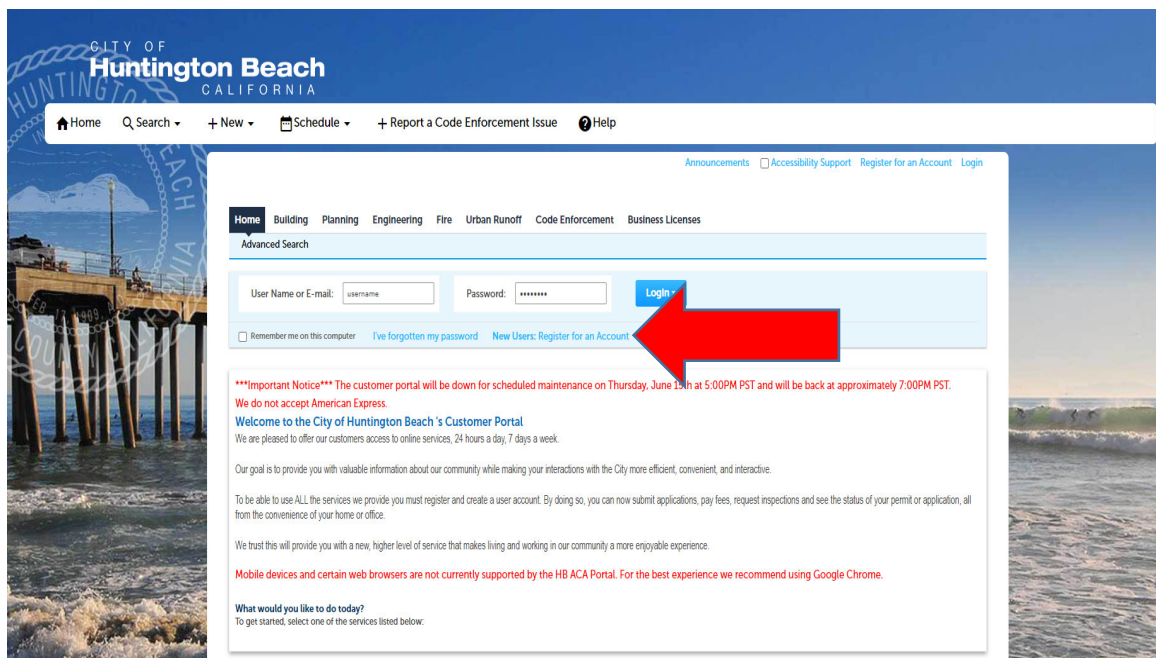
CITY OF
Huntington Beach
CALIFORNIA

Home Search New Schedule Report a Code Enforcement Issue Help

Announcements Accessibility Support Register for an Account Login

Home Building Planning Engineering Fire Urban Runoff Code Enforcement Business Licenses
Advanced Search

User Name or E-mail: username Password: •••••••• Login

Remember me on this computer I've forgotten my password New Users: Register for an Account

***Important Notice*** The customer portal will be down for scheduled maintenance on Thursday, June 1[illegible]h at 5:00PM PST and will be back at approximately 7:00PM PST.
We do not accept American Express.

Welcome to the City of Huntington Beach 's Customer Portal
We are pleased to offer our customers access to online services, 24 hours a day, 7 days a week.

Our goal is to provide you with valuable information about our community while making your interactions with the City more efficient, convenient, and interactive.

To be able to use ALL the services we provide you must register and create a user account. By doing so, you can now submit applications, pay fees, request inspections and see the status of your permit or application, all from the convenience of your home or office.

We trust this will provide you with a new, higher level of service that makes living and working in our community a more enjoyable experience.

Mobile devices and certain web browsers are not currently supported by the HB ACA Portal. For the best experience we recommend using Google Chrome.

What would you like to do today?
To get started, select one of the services listed below: